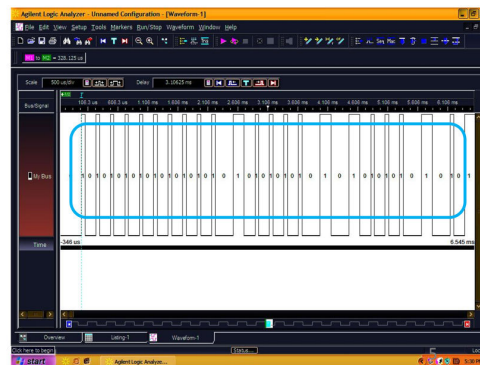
Agilent Logic Analyzer - Unnamed Configuration - [Waveform-1]

File Edit View Setup Tools Markers Run/Stop Waveform Window Help

M1 to M2 = 328.125 us

Scale 500 us/div Delay 3.10625 ms

Bus/Signal

100.0 us 600.0 us 1.100 ms 1.600 ms 2.100 ms 2.600 ms 3.100 ms 3.600 ms 4.100 ms 4.600 ms 5.100 ms 5.600 ms 6.100 ms

My Bus

1 0 1 0 1 0 1 0 1 0 1 0 1 0 1 0 1 0 1 0 1 0 1 0 1 0 1 0 1 0 1 0 1 0 1 0 1 0 1 0 1

Time

-346 us

6.545 ms

Overview

Listing-1

Waveform-1

Click here to begin

Status...

start

Agilent Logic Analyze...

5:39 PM